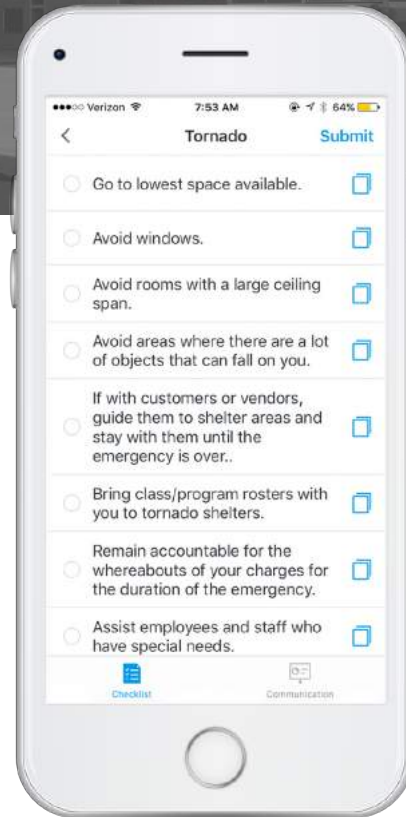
●●●○○ Verizon 7:53 AM 64%

<

Tornado

Submit

Go to lowest space available.

Avoid windows.

Avoid rooms with a large ceiling span.

Avoid areas where there are a lot of objects that can fall on you.

If with customers or vendors, guide them to shelter areas and stay with them until the emergency is over..

Bring class/program rosters with you to tornado shelters.

Remain accountable for the whereabouts of your charges for the duration of the emergency.

Assist employees and staff who have special needs.

Checklist

Communication